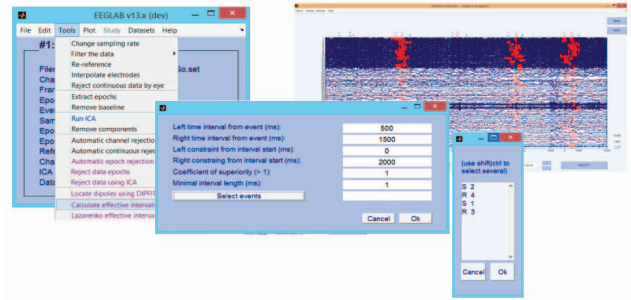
EEGLAB v13.x (dev)

File Edit Tools Plot Study Datasets Help

#1:

File
Cha
Fran
Epo
Eve
Sam
Epo
Epo
Refe
Cha
ICA
Data

Change sampling rate
Filter the data
Re-reference
Interpolate electrodes
Reject continuous data by eye
Extract epochs
Remove baseline
Run ICA
Remove components
Automatic channel rejection
Automatic continuous rejec
Automatic epoch rejection
Reject data epochs
Reject data using ICA
Locate dipoles using DIPFIT
Calculate effective interval
Lazarenko effective interval

5o.set

| Left time interval from event (ms): | 500 |
|---|---|
| Right time interval from event (ms): | 1500 |
| Left constraint from interval start (ms): | 0 |
| Right constraing from interval start (ms): | 2000 |
| Coefficient of superiority (> 1): | 1 |
| Minimal interval length (ms): | 1 |

Select events

Cancel Ok

(use shift|ctrl to select several)

S 2
R 4
S 1
R 5

Cancel Ok